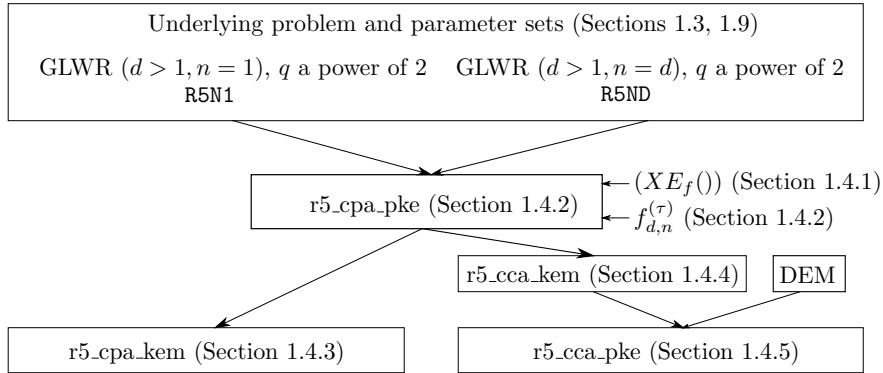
Underlying problem and parameter sets (Sections 1.3, 1.9)

GLWR ($d > 1, n = 1$), $q$ a power of 2
R5N1

GLWR ($d > 1, n = d$), $q$ a power of 2
R5ND

r5_cpa_pke (Section 1.4.2)

$(XE_f())$ (Section 1.4.1)

$f_{d,n}^{(\tau)}$ (Section 1.4.2)

r5_cca_kem (Section 1.4.4)

DEM

r5_cpa_kem (Section 1.4.3)

r5_cca_pke (Section 1.4.5)